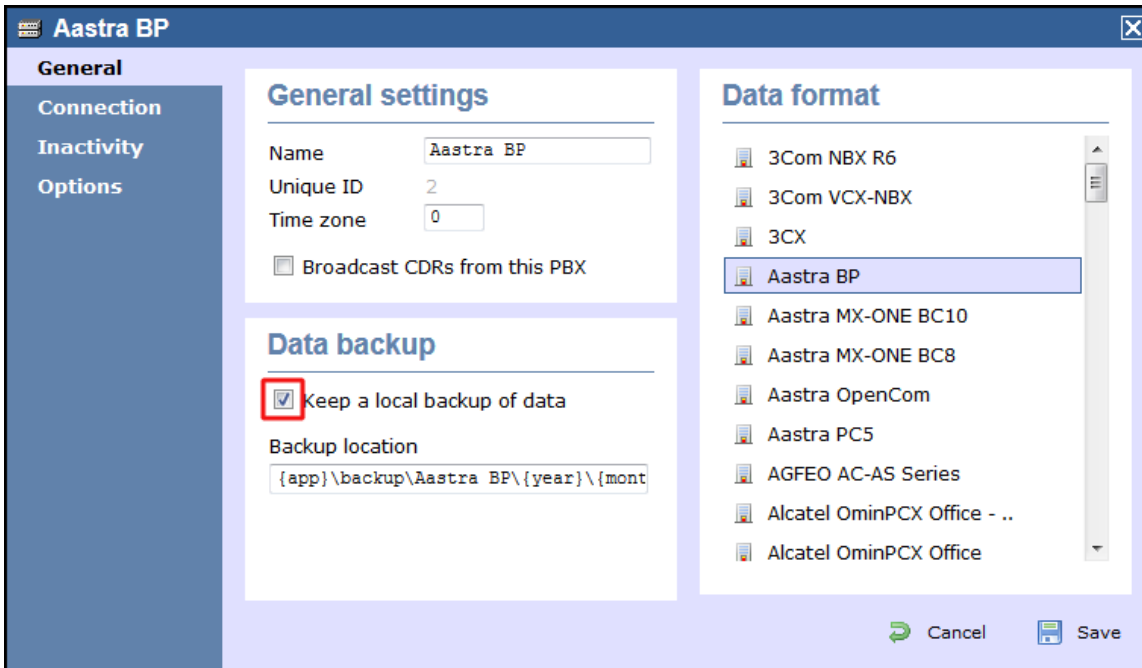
Aastra BP

General
Connection
Inactivity
Options

General settings

Name Aastra BP
Unique ID 2
Time zone 0

Broadcast CDRs from this PBX

Data backup

Keep a local backup of data

Backup location
{app}\backup\Aastra BP\{year}\{mont

Data format

3Com NBX R6
3Com VCX-NBX
3CX
Aastra BP
Aastra MX-ONE BC10
Aastra MX-ONE BC8
Aastra OpenCom
Aastra PC5
AGFEO AC-AS Series
Alcatel OminPCX Office - ..
Alcatel OminPCX Office

Cancel
Save